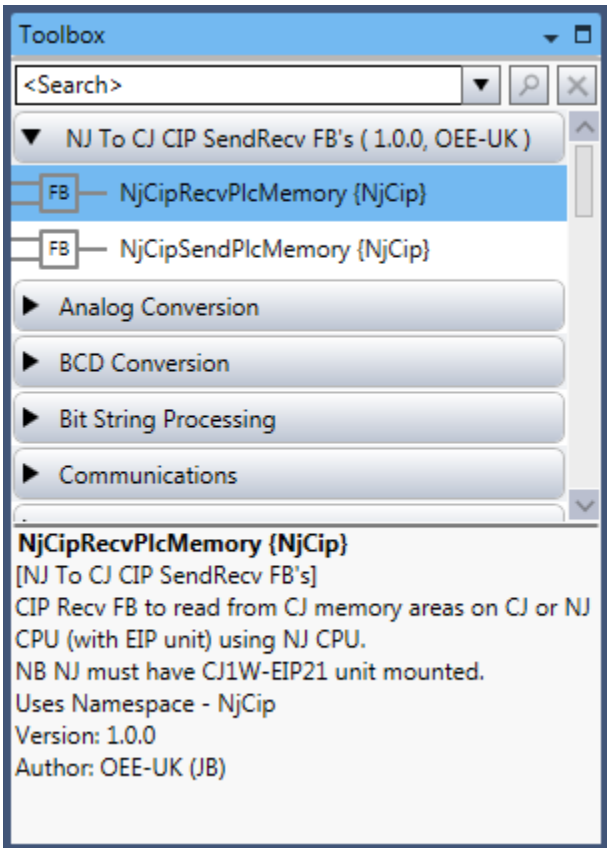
Toolbox

<Search>

NJ To CJ CIP SendRecv FB's ( 1.0.0, OEE-UK )

FB NjCipRecvPlcMemory {NjCip}

FB NjCipSendPlcMemory {NjCip}

Analog Conversion

BCD Conversion

Bit String Processing

Communications

**NjCipRecvPlcMemory {NjCip}**
[NJ To CJ CIP SendRecv FB's]
CIP Recv FB to read from CJ memory areas on CJ or NJ CPU (with EIP unit) using NJ CPU.
NB NJ must have CJ1W-EIP21 unit mounted.
Uses Namespace - NjCip
Version: 1.0.0
Author: OEE-UK (JB)